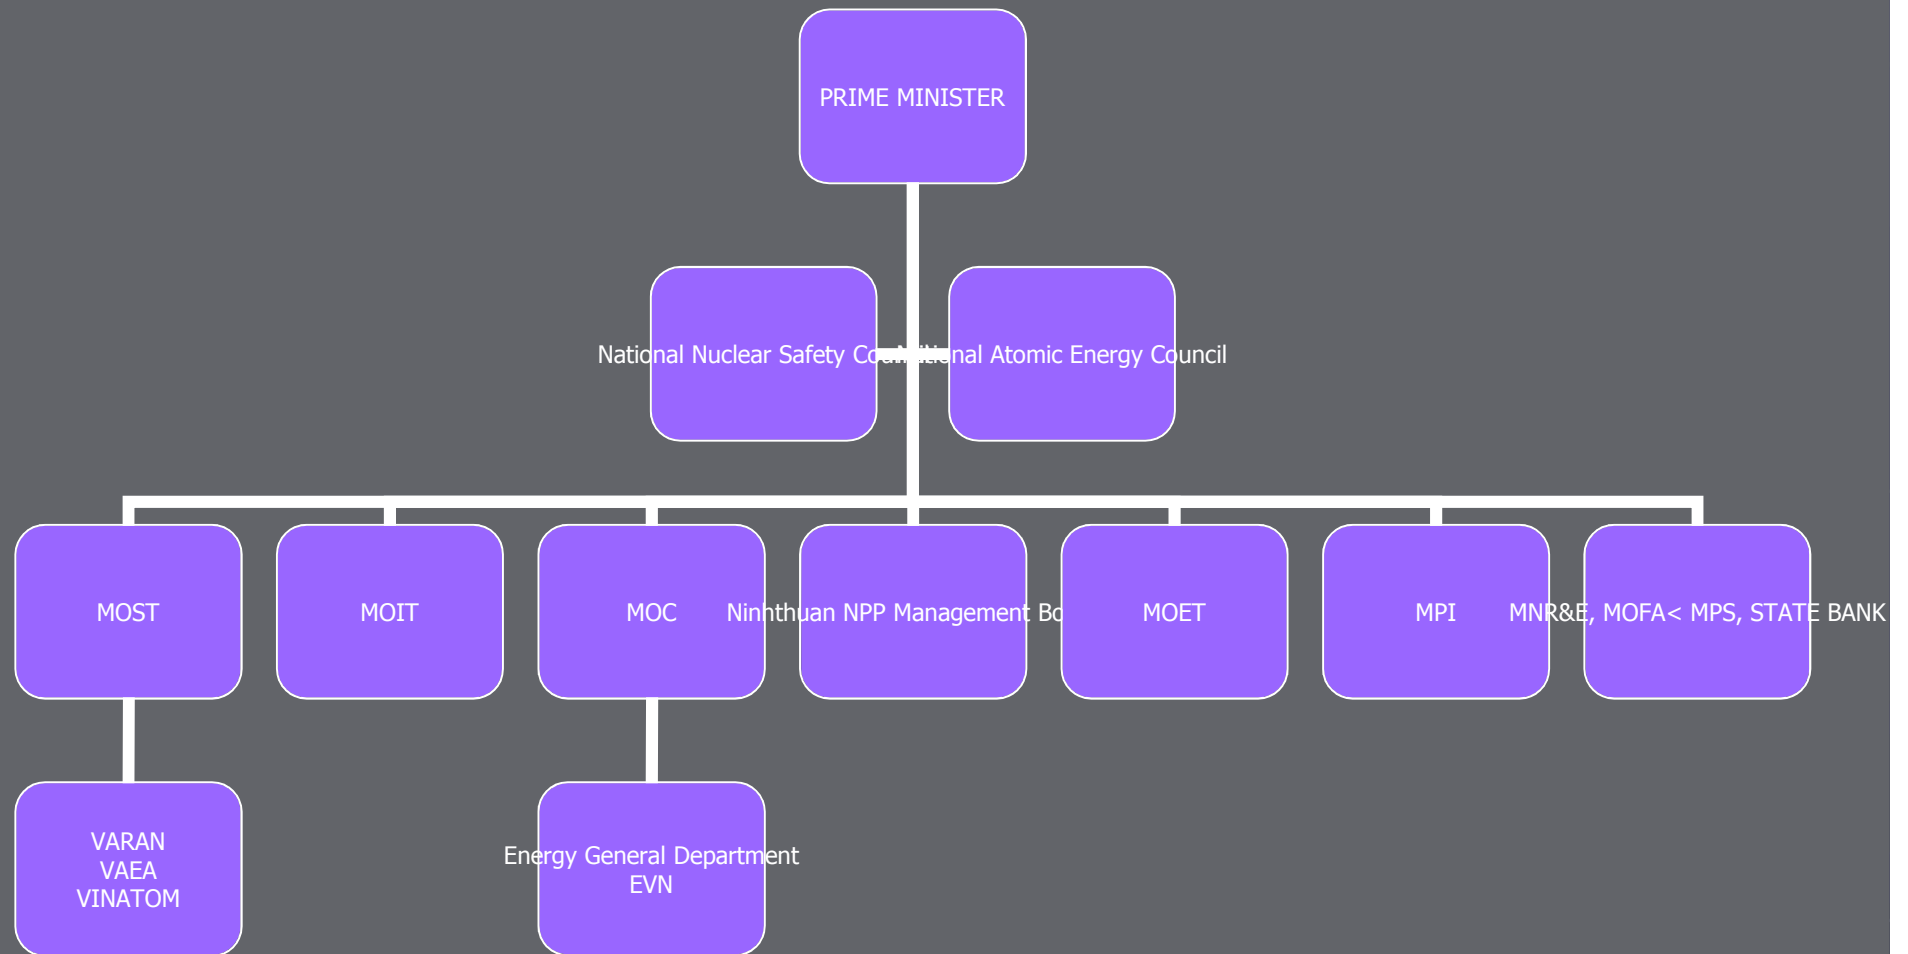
PRIME MINISTER

National Nuclear Safety Co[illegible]

National Atomic Energy Council

MOST

MOIT

MOC

Ninhthuan NPP Management Bo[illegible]

MOET

MPI

MNR&E, MOFA< MPS, STATE BANK

VARAN
VAEA
VINATOM

Energy General Department
EVN